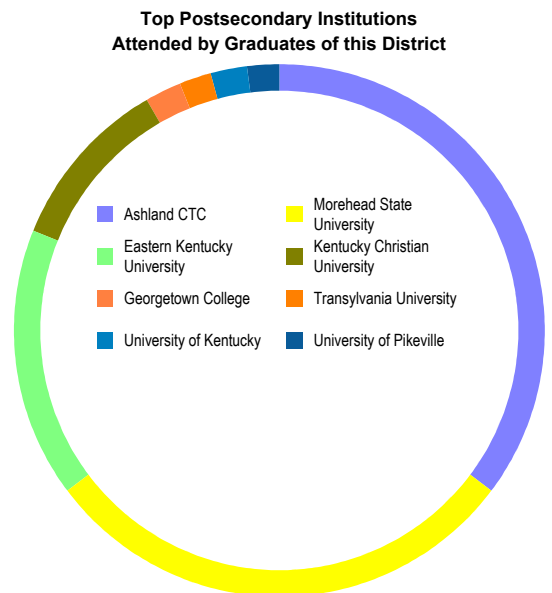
Top Postsecondary Institutions
Attended by Graduates of this District

Ashland CTC
Morehead State University
Eastern Kentucky University
Kentucky Christian University
Georgetown College
Transylvania University
University of Kentucky
University of Pikeville